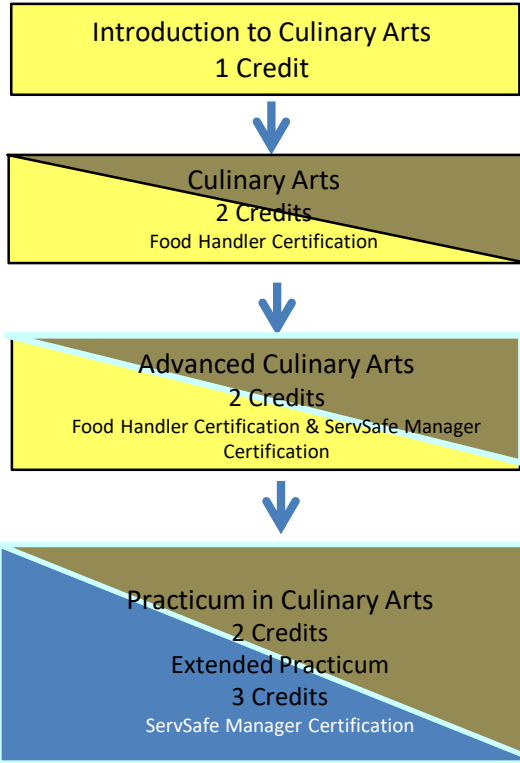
Introduction to Culinary Arts
1 Credit

Culinary Arts
2 Credits
Food Handler Certification

Advanced Culinary Arts
2 Credits
Food Handler Certification & ServSafe Manager Certification

Practicum in Culinary Arts
2 Credits
Extended Practicum
3 Credits
ServSafe Manager Certification